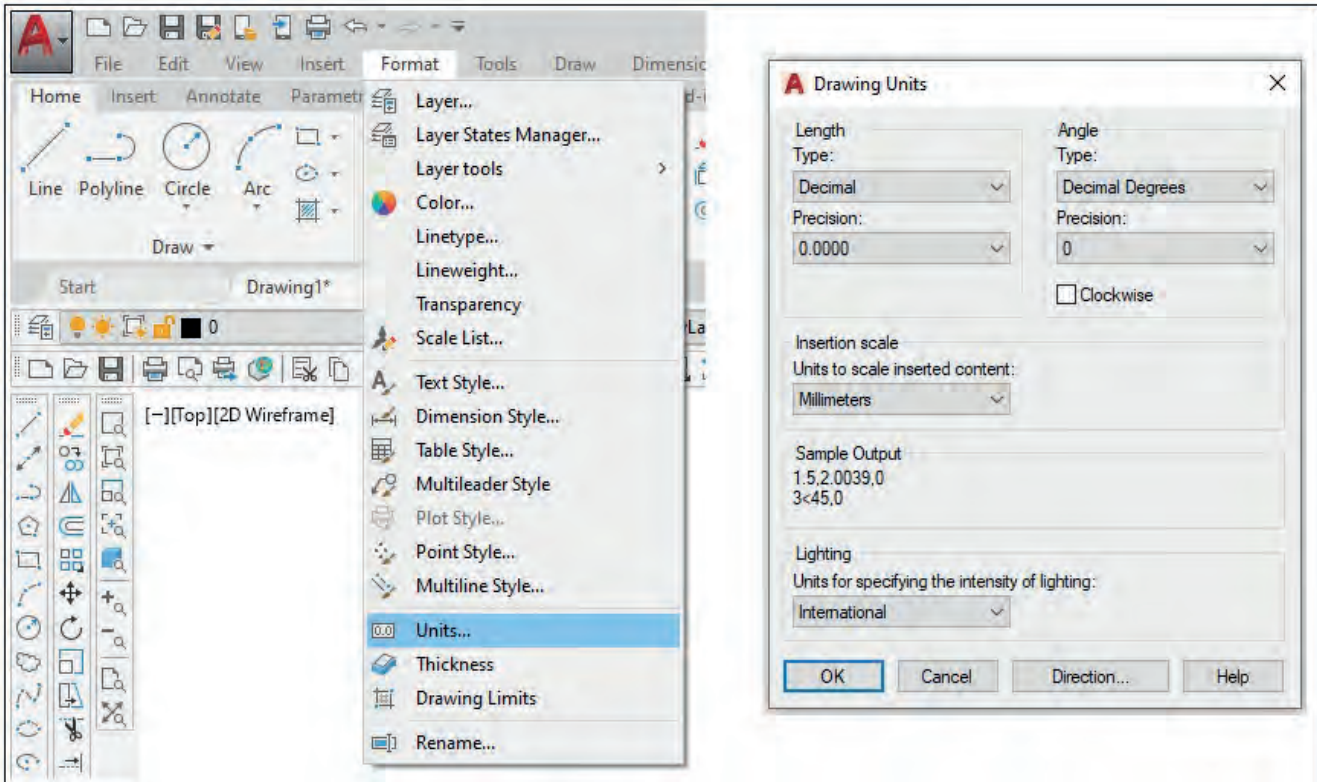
File Edit View Insert Format Tools Draw Dimensic

Home Insert Annotate Parametr

Line Polyline Circle Arc

Draw

Start Drawing1*

0

[−][Top][2D Wireframe]

Layer...
Layer States Manager...
Layer tools
Color...
Linetype...
Lineweight...
Transparency
Scale List...
Text Style...
Dimension Style...
Table Style...
Multileader Style
Plot Style...
Point Style...
Multiline Style...
Units...
Thickness
Drawing Limits
Rename...

Drawing Units

Length
Type:
Decimal
Precision:
0.0000

Angle
Type:
Decimal Degrees
Precision:
0
Clockwise

Insertion scale
Units to scale inserted content:
Millimeters

Sample Output
1.5,2.0039,0
3<45,0

Lighting
Units for specifying the intensity of lighting:
International

OK Cancel Direction... Help